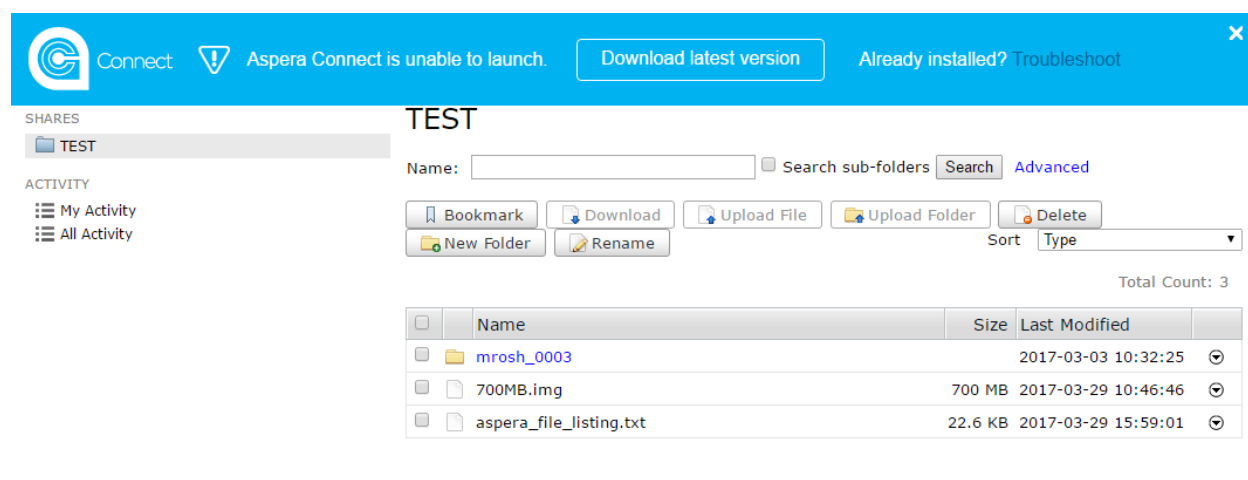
Connect

Aspera Connect is unable to launch.

Download latest version

Already installed? Troubleshoot

×

SHARES

TEST

ACTIVITY

My Activity

All Activity

TEST

Name: Search sub-folders Search Advanced

Bookmark Download Upload File Upload Folder Delete

New Folder Rename

Sort Type

Total Count: 3

|  |  | Name | Size | Last Modified |  |
|---|---|---|---|---|---|
|  |  | mrosh_0003 |  | 2017-03-03 10:32:25 |  |
|  |  | 700MB.img | 700 MB | 2017-03-29 10:46:46 |  |
|  |  | aspera_file_listing.txt | 22.6 KB | 2017-03-29 15:59:01 |  |